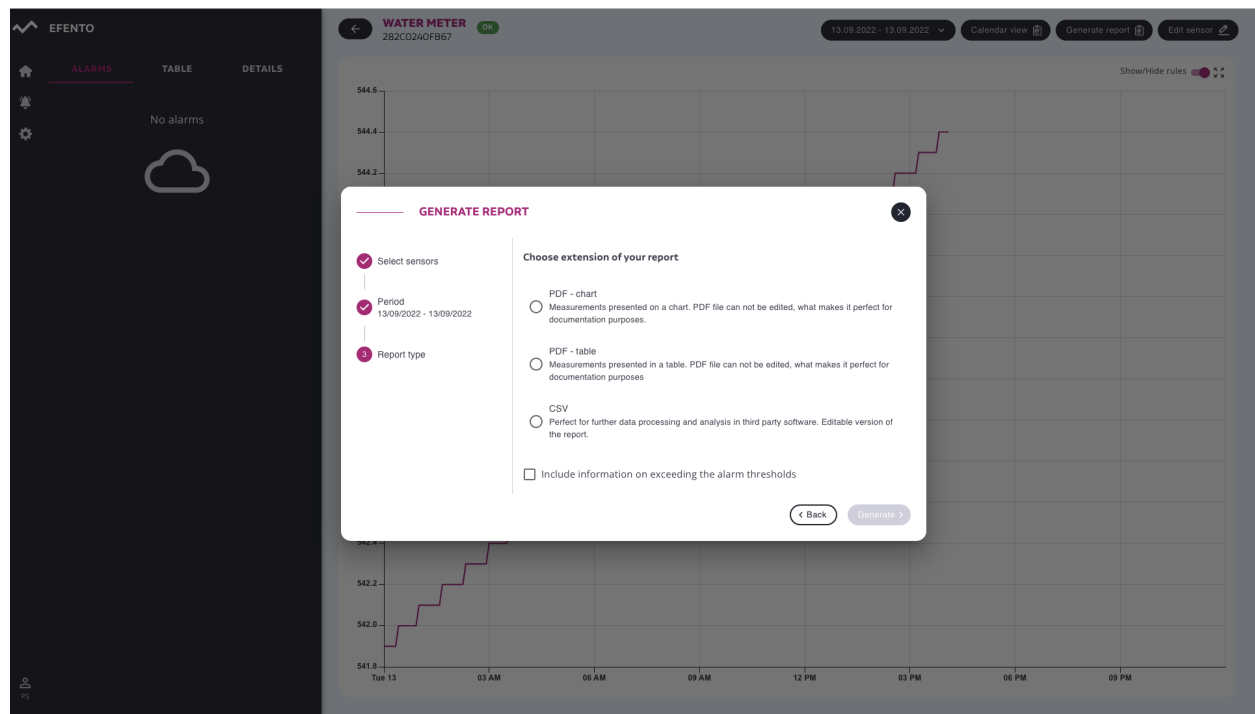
EFENTO

ALARMS TABLE DETAILS

No alarms

PS

WATER METER OK
282C0240F867

13.09.2022 - 13.09.2022 Calendar view Generate report Edit sensor

Show/Hide rules

544.6
544.4
544.2
542.4
542.2
542.0
541.8

Tue 13 03 AM 06 AM 09 AM 12 PM 03 PM 06 PM 09 PM

GENERATE REPORT

Select sensors

Period
13/09/2022 - 13/09/2022

3 Report type

Choose extension of your report

PDF - chart
Measurements presented on a chart. PDF file can not be edited, what makes it perfect for documentation purposes.

PDF - table
Measurements presented in a table. PDF file can not be edited, what makes it perfect for documentation purposes

CSV
Perfect for further data processing and analysis in third party software. Editable version of the report.

Include information on exceeding the alarm thresholds

‹ Back Generate ›